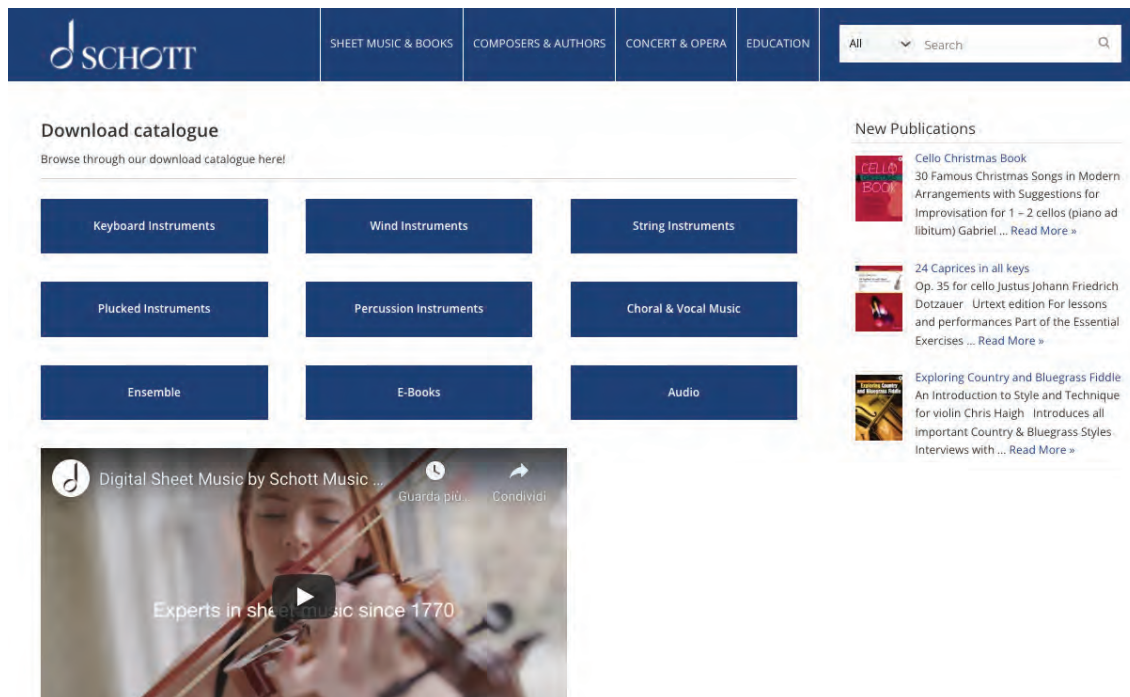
SCHOTT

SHEET MUSIC & BOOKS | COMPOSERS & AUTHORS | CONCERT & OPERA | EDUCATION

All Search

Download catalogue

Browse through our download catalogue here!

Keyboard Instruments

Wind Instruments

String Instruments

Plucked Instruments

Percussion Instruments

Choral & Vocal Music

Ensemble

E-Books

Audio

Digital Sheet Music by Schott Music ...

Guarda più

Condividi

Experts in she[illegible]sic since 1770

New Publications

CELLO BOOK

Cello Christmas Book
30 Famous Christmas Songs in Modern Arrangements with Suggestions for Improvisation for 1 – 2 cellos (piano ad libitum) Gabriel ... Read More »

24 Caprices in all keys
Op. 35 for cello Justus Johann Friedrich Dotzauer Urtext edition For lessons and performances Part of the Essential Exercises ... Read More »

Exploring Country and Bluegrass Fiddle

Exploring Country and Bluegrass Fiddle
An Introduction to Style and Technique for violin Chris Haigh Introduces all important Country & Bluegrass Styles Interviews with ... Read More »